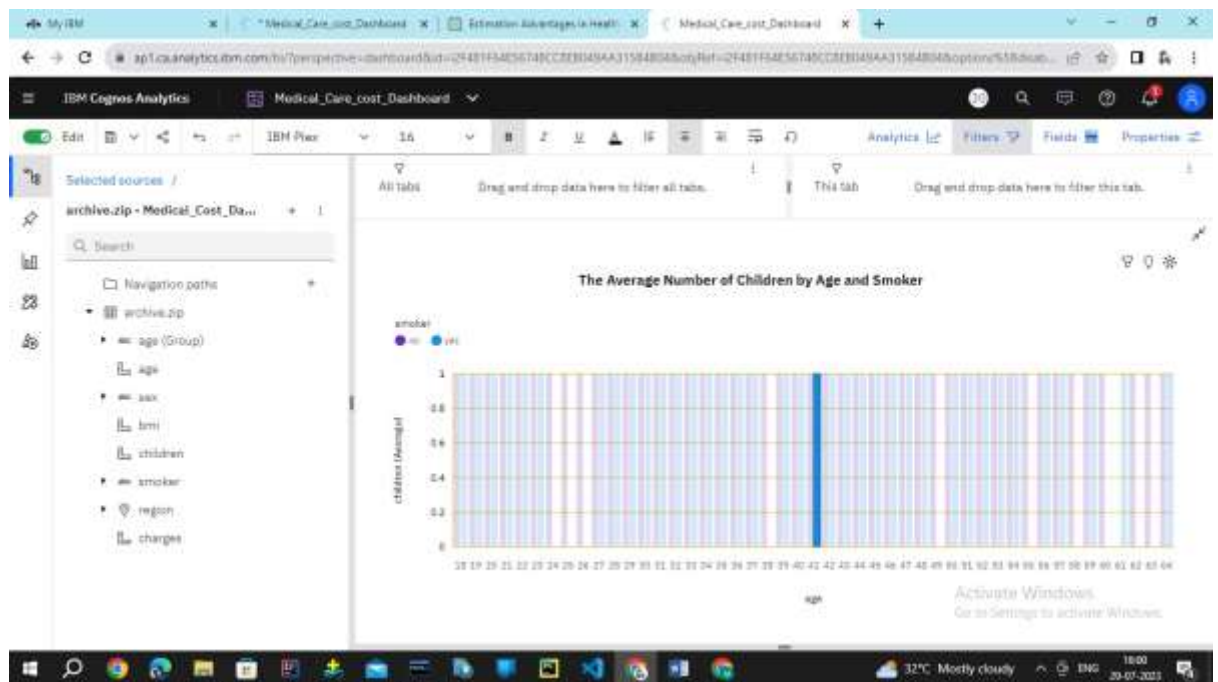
My IBM | *Medical_Care_cost_Dashboard | Estimation Advantages in Health | Medical_Care_cost_Dashboard

ap1.ca.analytics.ibm.com/bi/?perspective=dashboard&id=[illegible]

IBM Cognos Analytics | Medical_Care_cost_Dashboard

Edit | IBM Plex | 16 | Analytics | Filters | Fields | Properties

Selected sources /
archive.zip - Medical_Cost_Da...

Search

Navigation paths
archive.zip
age (Group)
age
sex
bmi
children
smoker
region
charges

All tabs — Drag and drop data here to filter all tabs.
This tab — Drag and drop data here to filter this tab.

The Average Number of Children by Age and Smoker

smoker
no yes

children (Average)

1
0.8
0.6
0.4
0.2
0

18 19 20 21 22 23 24 25 26 27 28 29 30 31 32 33 34 35 36 37 38 39 40 41 42 43 44 45 46 47 48 49 50 51 52 53 54 55 56 57 58 59 60 61 62 63 64

age

Activate Windows
Go to Settings to activate Windows.

32°C Mostly cloudy | ENG | 18:00 | 20-07-2023